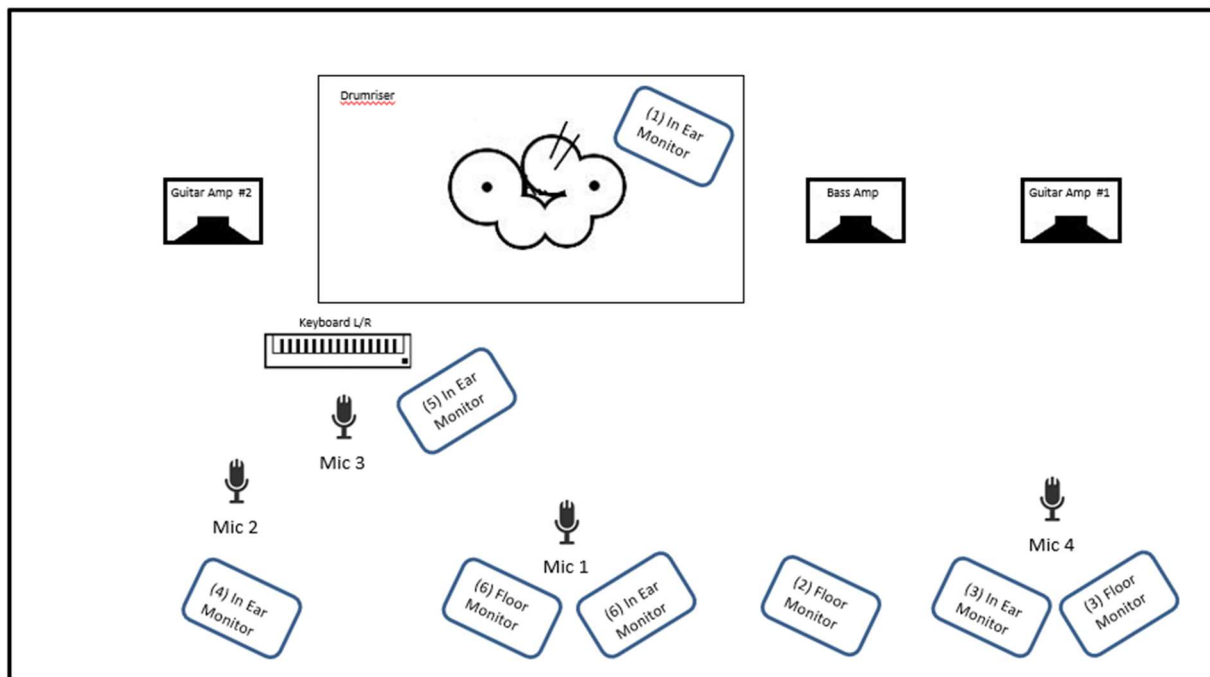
Drumriser

(1) In Ear Monitor

Guitar Amp #2

Bass Amp

Guitar Amp #1

Keyboard L/R

(5) In Ear Monitor

Mic 3

Mic 2

Mic 1

Mic 4

(4) In Ear Monitor

(6) Floor Monitor

(6) In Ear Monitor

(2) Floor Monitor

(3) In Ear Monitor

(3) Floor Monitor